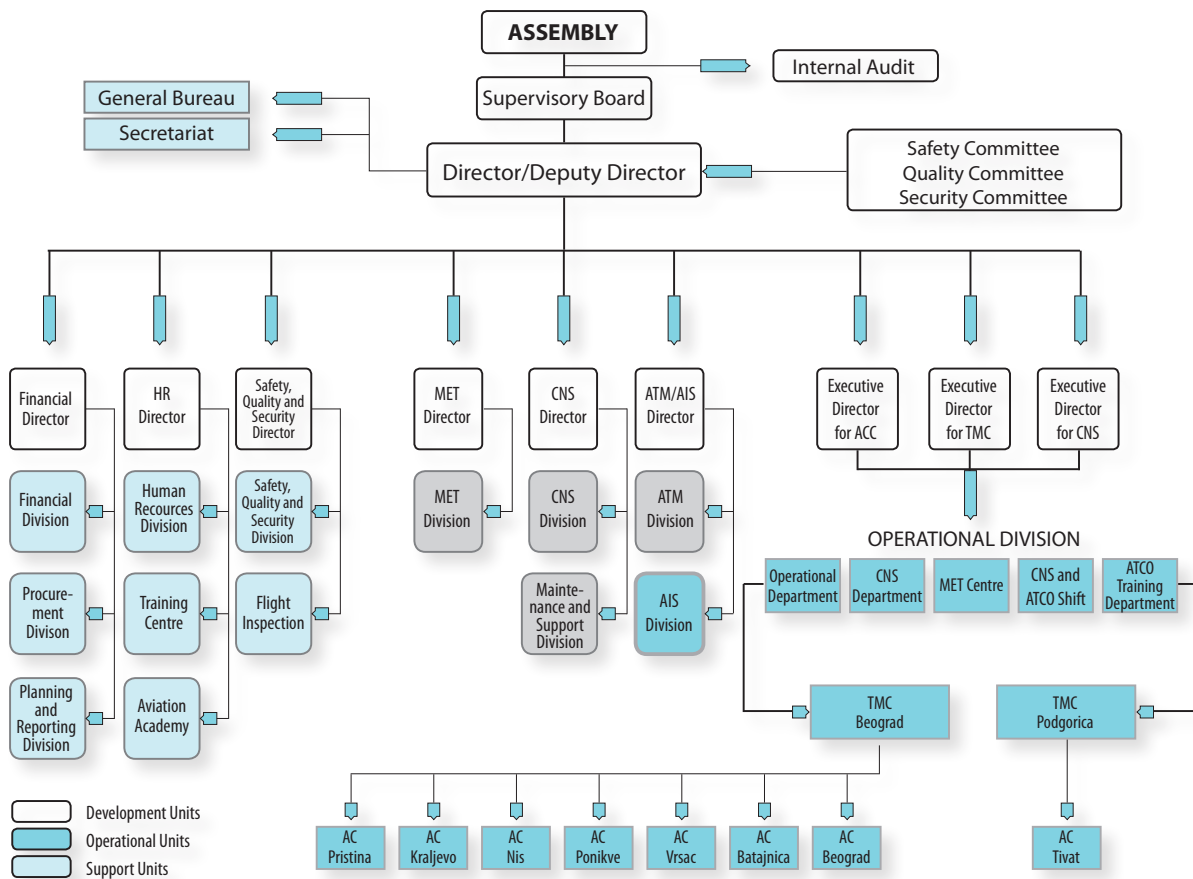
ASSEMBLY

Internal Audit

Supervisory Board

General Bureau

Secretariat

Director/Deputy Director

Safety Committee
Quality Committee
Security Committee

Financial Director

Financial Division

Procurement Divison

Planning and Reporting Division

HR Director

Human Recources Division

Training Centre

Aviation Academy

Safety, Quality and Security Director

Safety, Quality and Security Division

Flight Inspection

MET Director

MET Division

CNS Director

CNS Division

Maintenance and Support Division

ATM/AIS Director

ATM Division

AIS Division

Executive Director for ACC

Executive Director for TMC

Executive Director for CNS

OPERATIONAL DIVISION

Operational Department

CNS Department

MET Centre

CNS and ATCO Shift

ATCO Training Department

TMC Beograd

TMC Podgorica

AC Pristina

AC Kraljevo

AC Nis

AC Ponikve

AC Vrsac

AC Batajnica

AC Beograd

AC Tivat

Development Units

Operational Units

Support Units